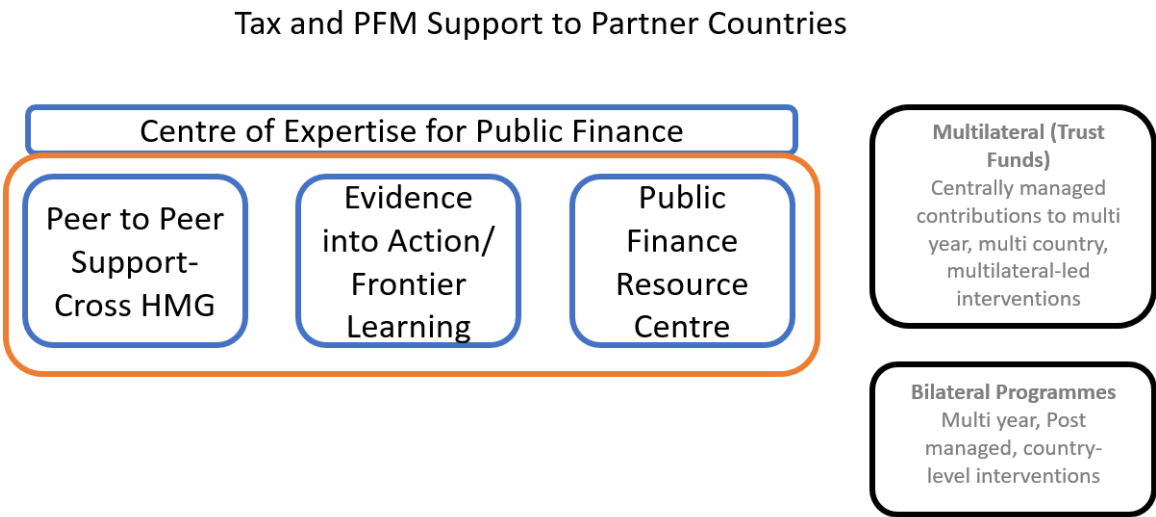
Tax and PFM Support to Partner Countries

Centre of Expertise for Public Finance

Peer to Peer Support-Cross HMG

Evidence into Action/ Frontier Learning

Public Finance Resource Centre

**Multilateral (Trust Funds)**
Centrally managed contributions to multi year, multi country, multilateral-led interventions

**Bilateral Programmes**
Multi year, Post managed, country-level interventions